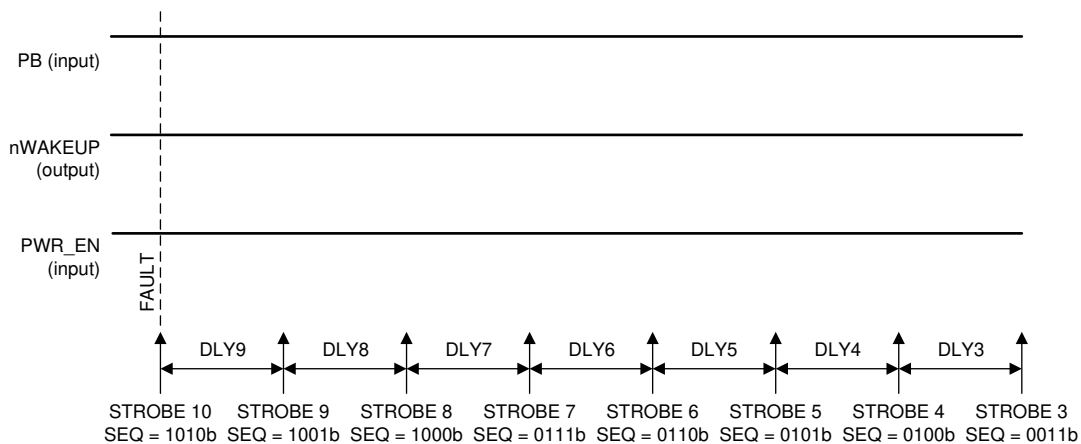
PB (input)

nWAKEUP (output)

PWR_EN (input)

FAULT

DLY9 DLY8 DLY7 DLY6 DLY5 DLY4 DLY3

STROBE 10 SEQ = 1010b
STROBE 9 SEQ = 1001b
STROBE 8 SEQ = 1000b
STROBE 7 SEQ = 0111b
STROBE 6 SEQ = 0110b
STROBE 5 SEQ = 0101b
STROBE 4 SEQ = 0100b
STROBE 3 SEQ = 0011b